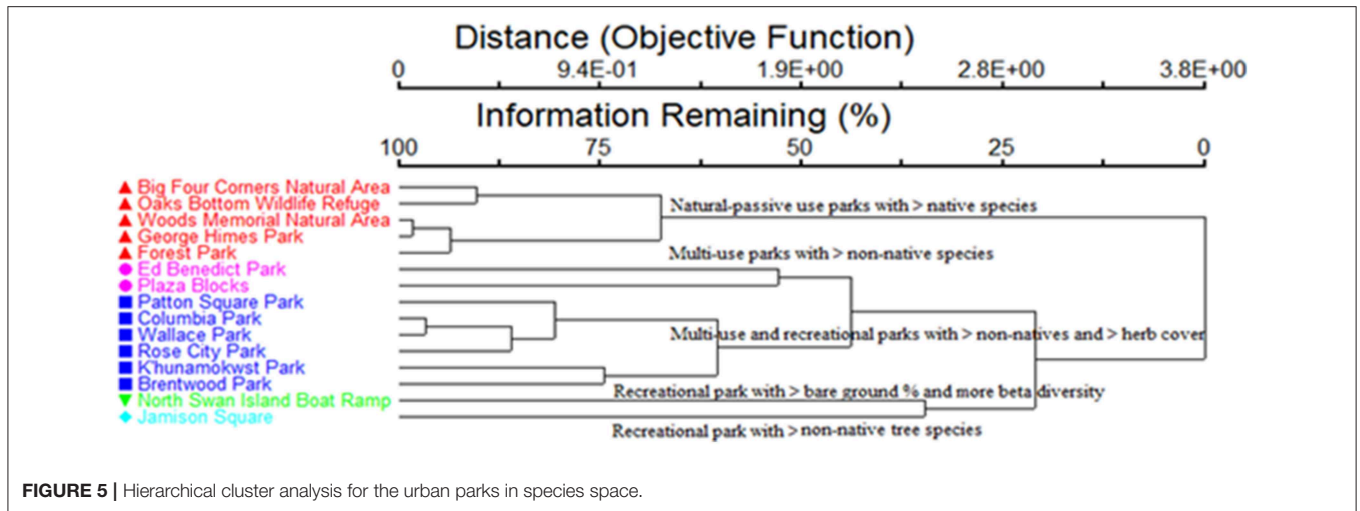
Distance (Objective Function)

0 9.4E-01 1.9E+00 2.8E+00 3.8E+00

Information Remaining (%)

100 75 50 25 0

▲ Big Four Corners Natural Area
▲ Oaks Bottom Wildlife Refuge
▲ Woods Memorial Natural Area
▲ George Himes Park
▲ Forest Park
● Ed Benedict Park
● Plaza Blocks
■ Patton Square Park
■ Columbia Park
■ Wallace Park
■ Rose City Park
■ K'hunamokwst Park
■ Brentwood Park
▼ North Swan Island Boat Ramp
◆ Jamison Square

Natural-passive use parks with > native species

Multi-use parks with > non-native species

Multi-use and recreational parks with > non-natives and > herb cover

Recreational park with > bare ground % and more beta diversity

Recreational park with > non-native tree species

FIGURE 5 | Hierarchical cluster analysis for the urban parks in species space.